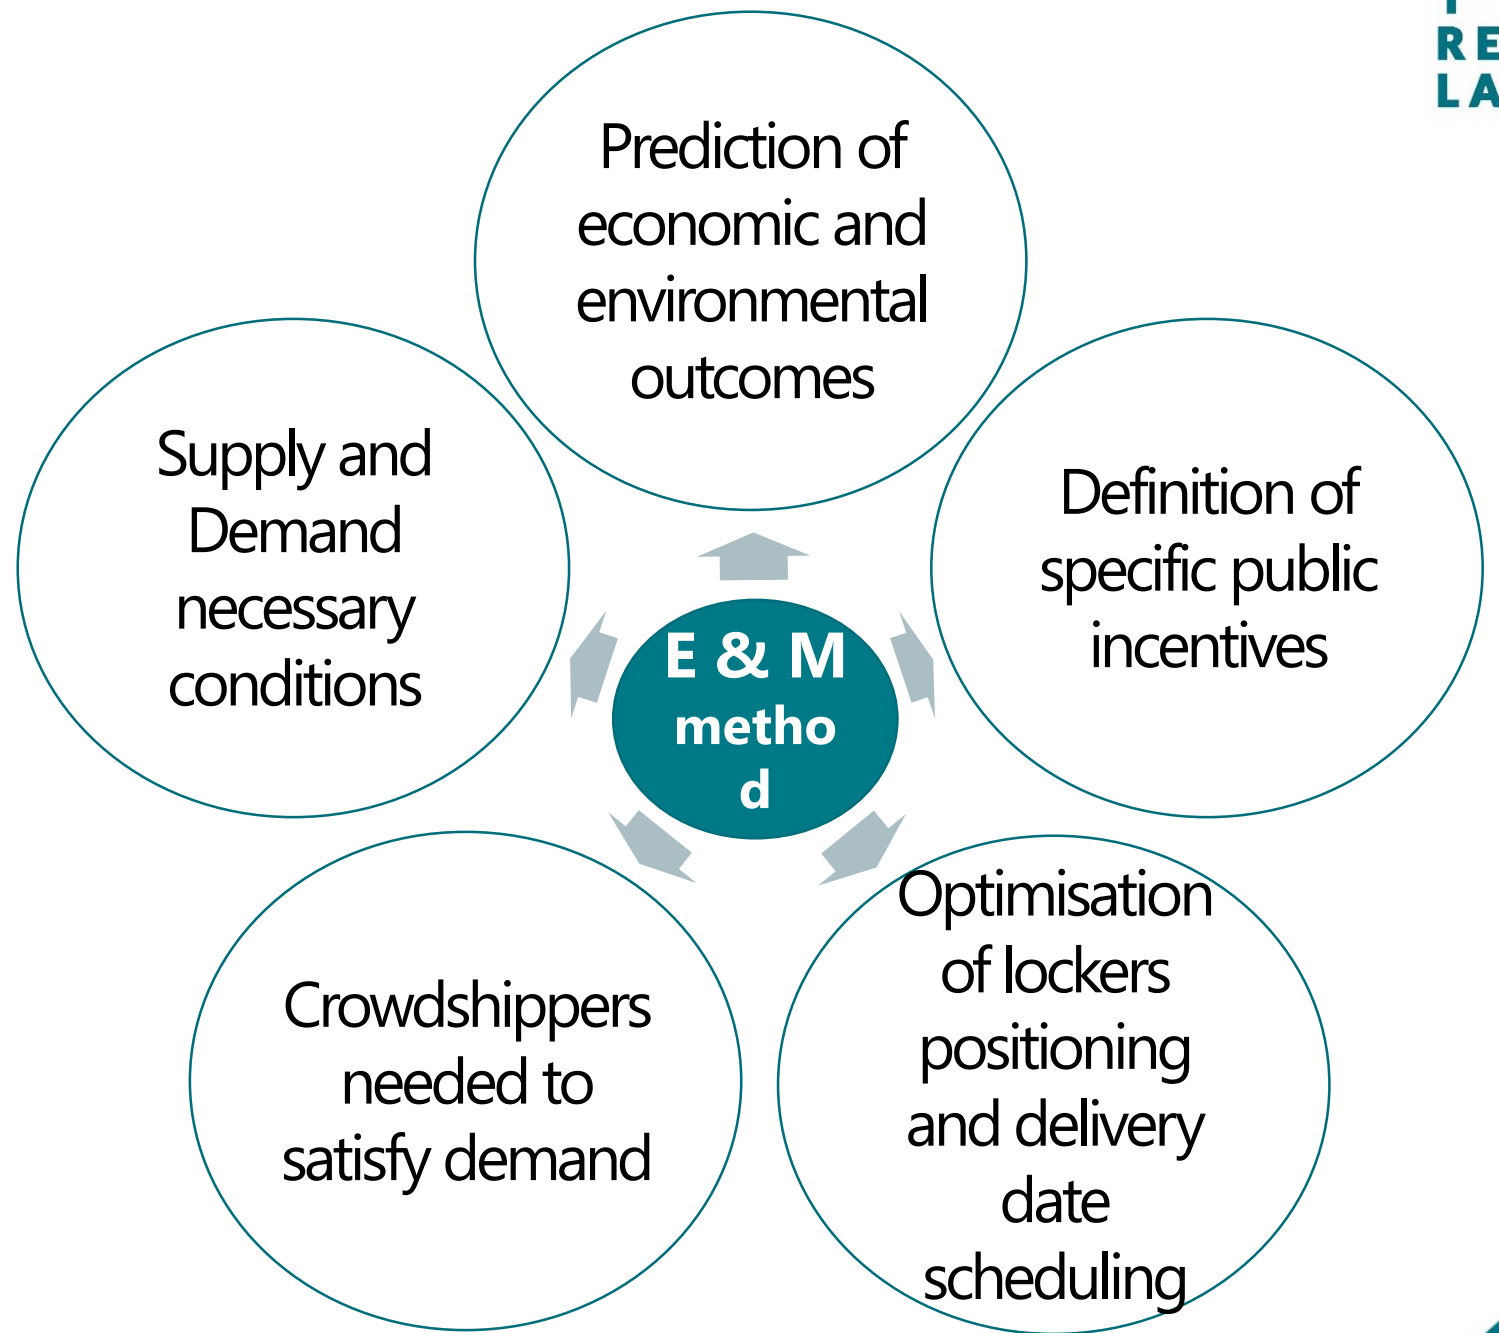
RE
LA

Prediction of economic and environmental outcomes

Supply and Demand necessary conditions

Definition of specific public incentives

E & M metho d

Crowdshippers needed to satisfy demand

Optimisation of lockers positioning and delivery date scheduling